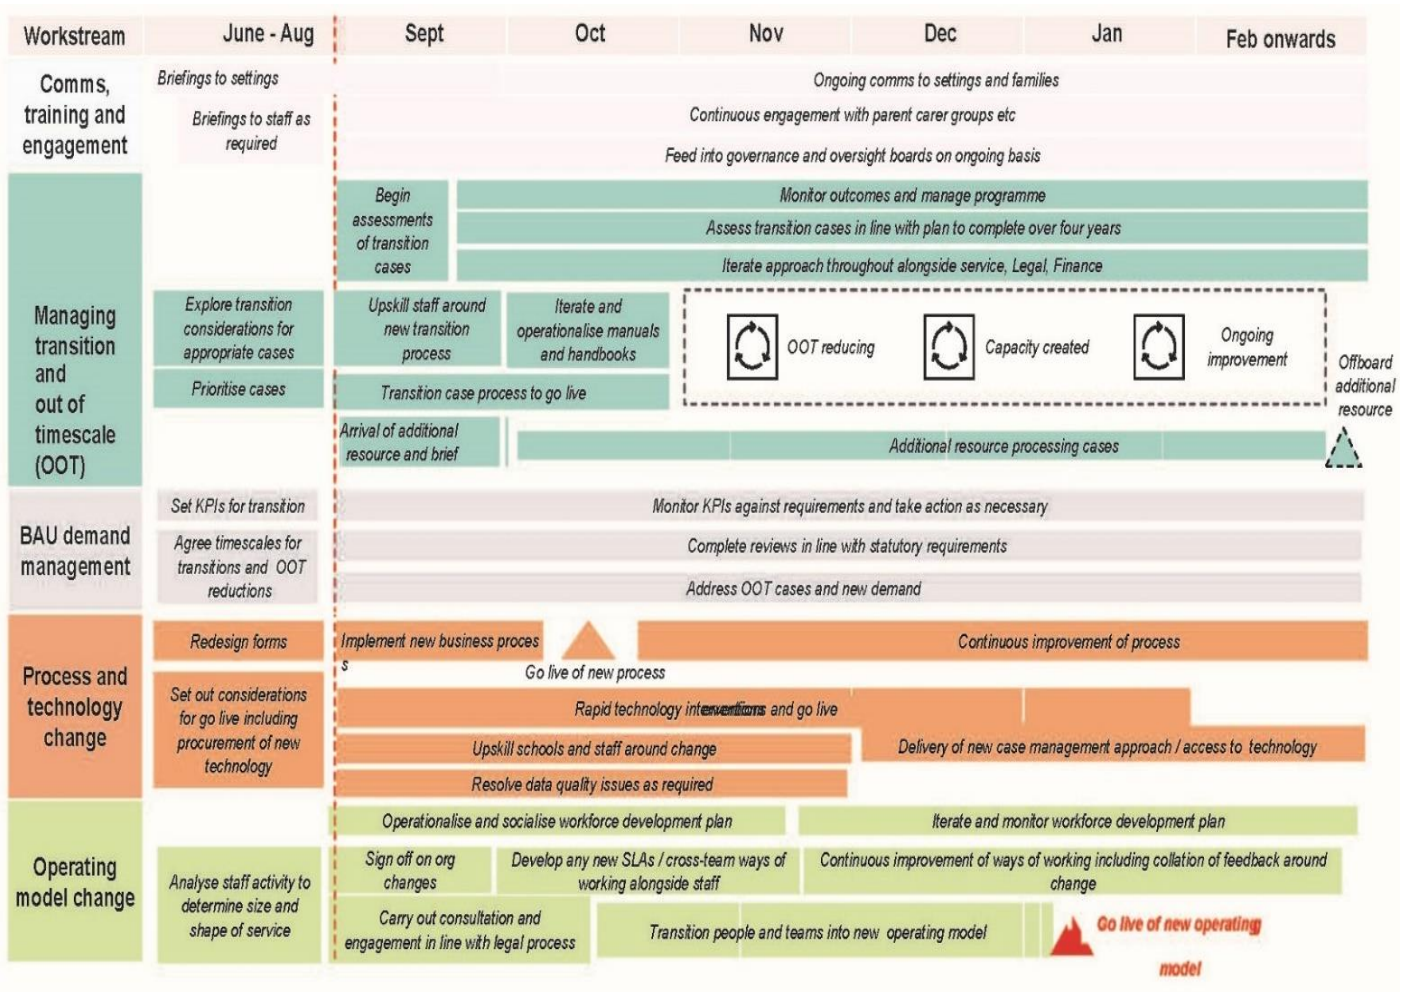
Workstream | June - Aug | Sept | Oct | Nov | Dec | Jan | Feb onwards

Comms, training and engagement

Briefings to settings

Briefings to staff as required

Ongoing comms to settings and families

Continuous engagement with parent carer groups etc

Feed into governance and oversight boards on ongoing basis

Managing transition and out of timescale (OOT)

Begin assessments of transition cases

Monitor outcomes and manage programme

Assess transition cases in line with plan to complete over four years

Iterate approach throughout alongside service, Legal, Finance

Explore transition considerations for appropriate cases

Upskill staff around new transition process

Iterate and operationalise manuals and handbooks

OOT reducing

Capacity created

Ongoing improvement

Offboard additional resource

Prioritise cases

Transition case process to go live

Arrival of additional resource and brief

Additional resource processing cases

BAU demand management

Set KPIs for transition

Monitor KPIs against requirements and take action as necessary

Agree timescales for transitions and OOT reductions

Complete reviews in line with statutory requirements

Address OOT cases and new demand

Process and technology change

Redesign forms

Implement new business proces s

Go live of new process

Continuous improvement of process

Set out considerations for go live including procurement of new technology

Rapid technology interventions and go live

Upskill schools and staff around change

Delivery of new case management approach / access to technology

Resolve data quality issues as required

Operating model change

Operationalise and socialise workforce development plan

Iterate and monitor workforce development plan

Analyse staff activity to determine size and shape of service

Sign off on org changes

Develop any new SLAs / cross-team ways of working alongside staff

Continuous improvement of ways of working including collation of feedback around change

Carry out consultation and engagement in line with legal process

Transition people and teams into new operating model

Go live of new operating model